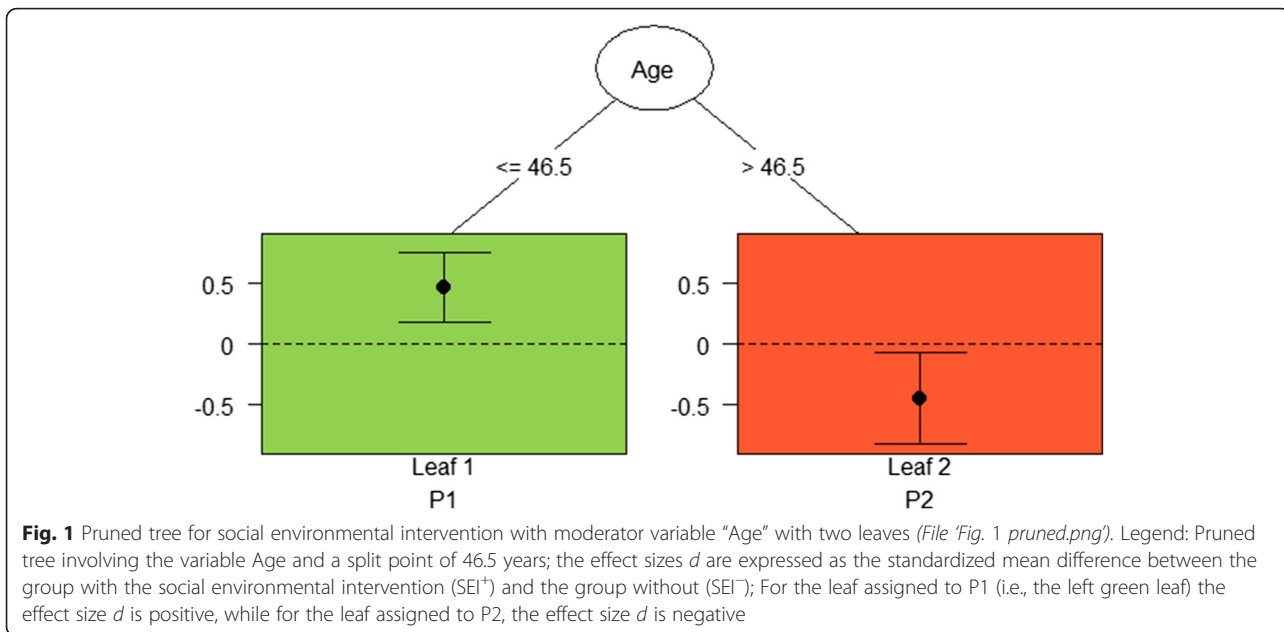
Age

<= 46.5

> 46.5

0.5

0

-0.5

Leaf 1

P1

0.5

0

-0.5

Leaf 2

P2

**Fig. 1** Pruned tree for social environmental intervention with moderator variable "Age" with two leaves *(File 'Fig.* 1 *pruned.png')*. Legend: Pruned tree involving the variable Age and a split point of 46.5 years; the effect sizes *d* are expressed as the standardized mean difference between the group with the social environmental intervention (SEI$^+$) and the group without (SEI$^-$); For the leaf assigned to P1 (i.e., the left green leaf) the effect size *d* is positive, while for the leaf assigned to P2, the effect size *d* is negative